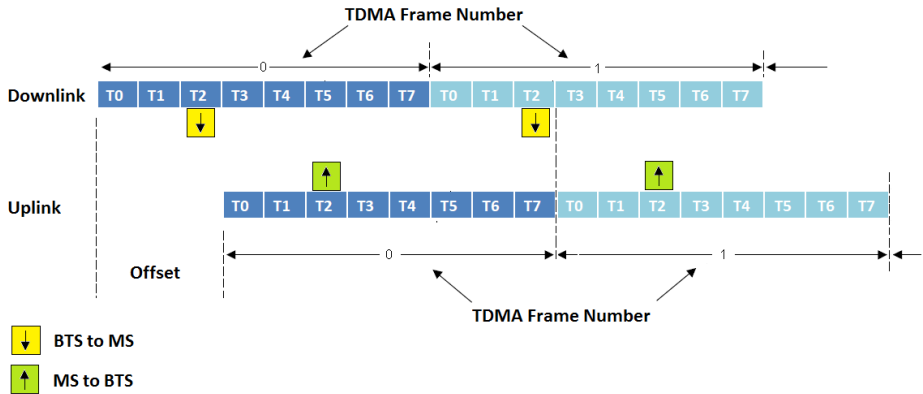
TDMA Frame Number

0

1

Downlink

| T0 | T1 | T2 | T3 | T4 | T5 | T6 | T7 | T0 | T1 | T2 | T3 | T4 | T5 | T6 | T7 |
|---|---|---|---|---|---|---|---|---|---|---|---|---|---|---|---|

Uplink

| T0 | T1 | T2 | T3 | T4 | T5 | T6 | T7 | T0 | T1 | T2 | T3 | T4 | T5 | T6 | T7 |
|---|---|---|---|---|---|---|---|---|---|---|---|---|---|---|---|

Offset

0

1

TDMA Frame Number

BTS to MS

MS to BTS